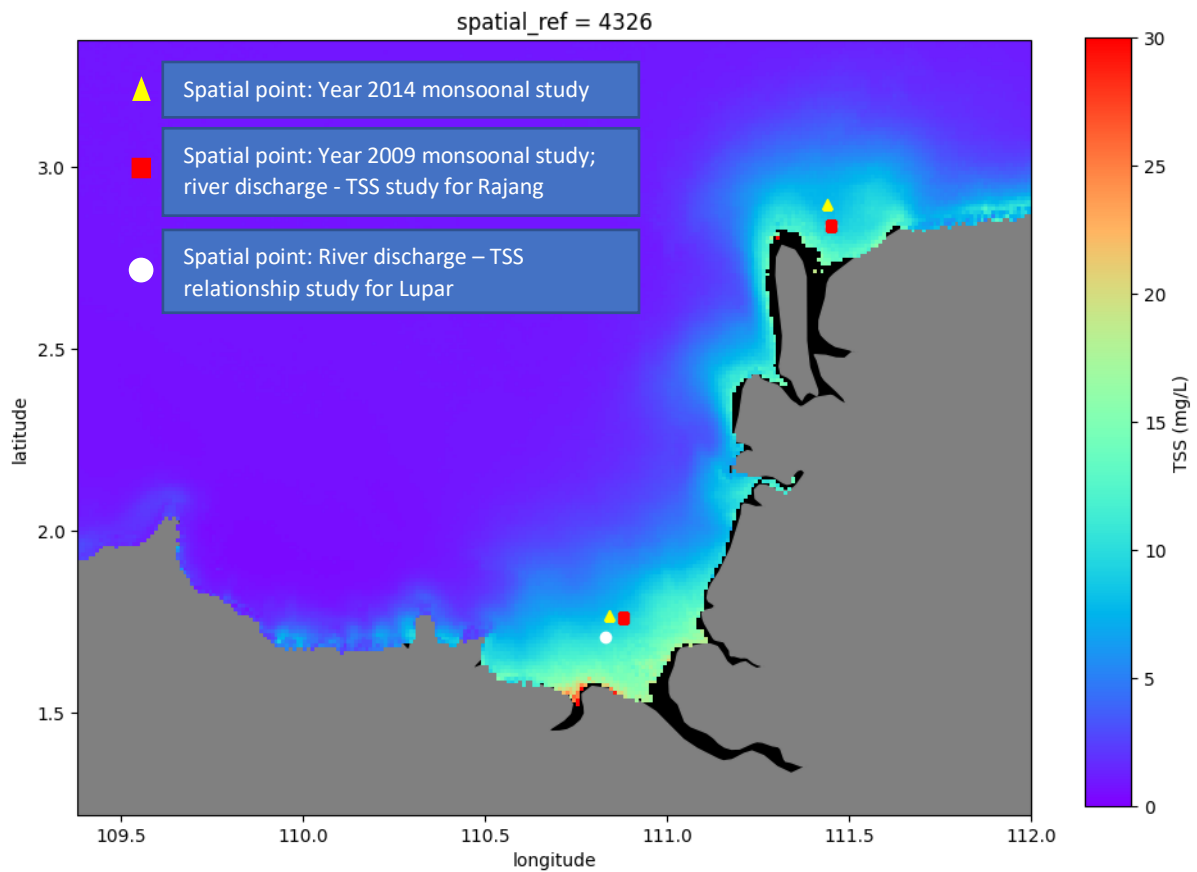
spatial_ref = 4326

Spatial point: Year 2014 monsoonal study

Spatial point: Year 2009 monsoonal study; river discharge - TSS study for Rajang

Spatial point: River discharge – TSS relationship study for Lupar

3.0
2.5
2.0
1.5
latitude

109.5
110.0
110.5
111.0
111.5
112.0
longitude

30
25
20
15
10
5
0
TSS (mg/L)